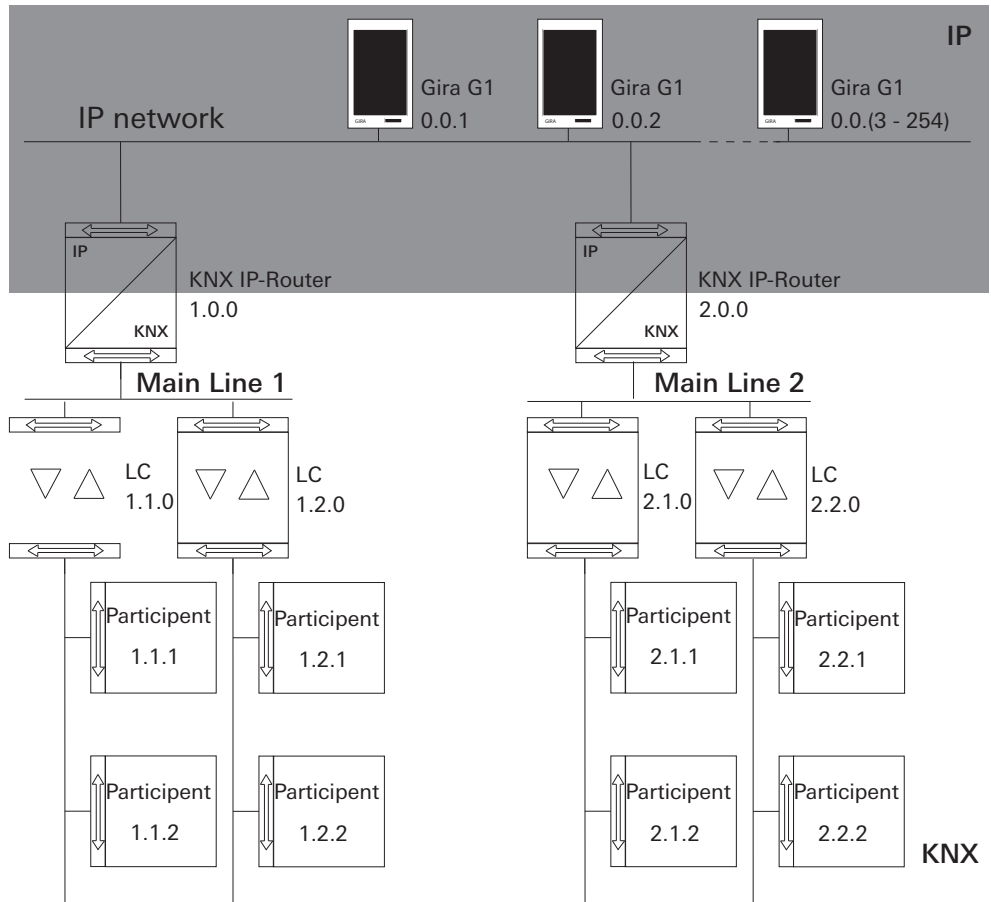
IP

IP network

GIRA

Gira G1
0.0.1

GIRA

Gira G1
0.0.2

GIRA

Gira G1
0.0.(3 - 254)

IP
KNX
KNX IP-Router
1.0.0

IP
KNX
KNX IP-Router
2.0.0

Main Line 1

Main Line 2

LC
1.1.0

LC
1.2.0

LC
2.1.0

LC
2.2.0

Participent
1.1.1

Participent
1.2.1

Participent
2.1.1

Participent
2.2.1

Participent
1.1.2

Participent
1.2.2

Participent
2.1.2

Participent
2.2.2

KNX